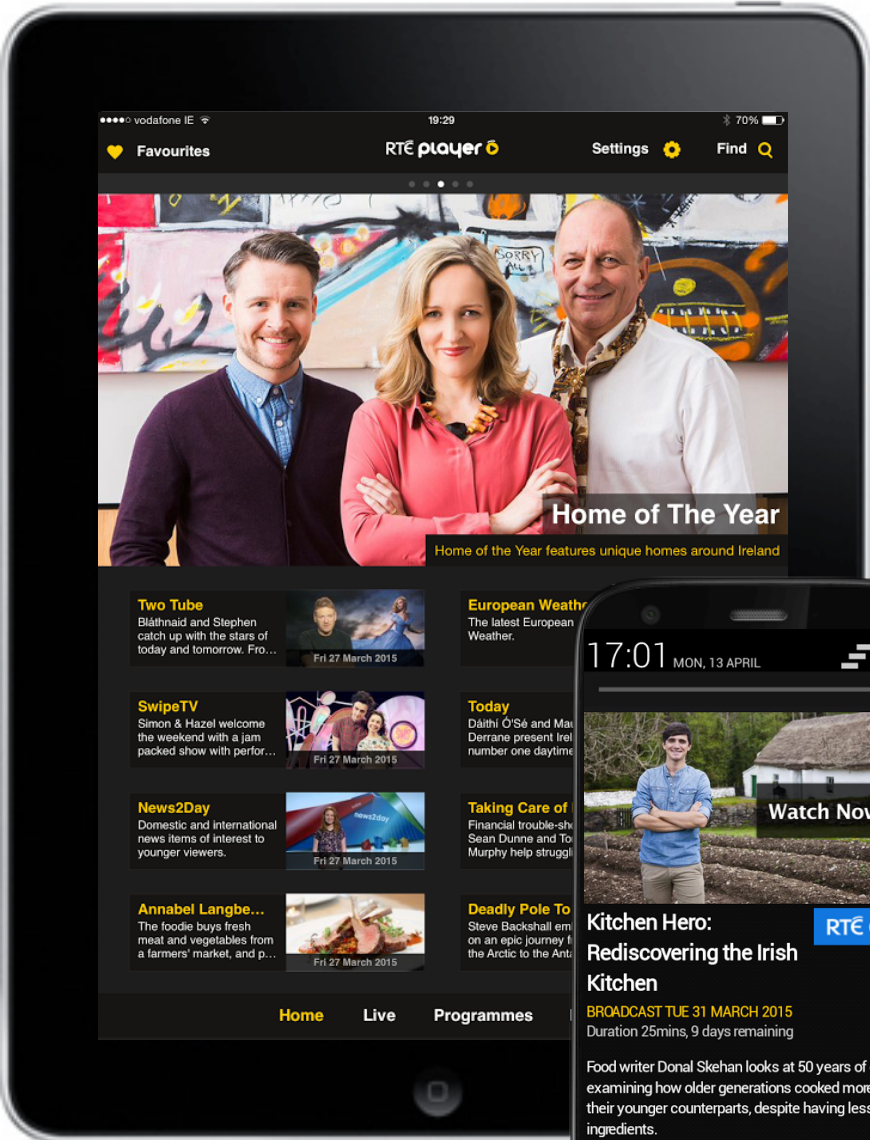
●●●●○ vodafone IE 19:29 70%

Favourites RTÉ player Settings Find

Home of The Year

Home of the Year features unique homes around Ireland

Two Tube
Bláthnaid and Stephen catch up with the stars of today and tomorrow. Fro…
Fri 27 March 2015

European Weathe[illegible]
The latest European Weather.

SwipeTV
Simon & Hazel welcome the weekend with a jam packed show with perfor…
Fri 27 March 2015

Today
Dáithí Ó'Sé and Mau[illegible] Derrane present Irel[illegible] number one daytim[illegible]

News2Day
Domestic and international news items of interest to younger viewers.
Fri 27 March 2015

Taking Care of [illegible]
Financial trouble-sh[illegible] Sean Dunne and To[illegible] Murphy help struggl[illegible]

Annabel Langbe…
The foodie buys fresh meat and vegetables from a farmers' market, and p…
Fri 27 March 2015

Deadly Pole To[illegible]
Steve Backshall em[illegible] on an epic journey f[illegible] the Arctic to the Ant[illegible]

Home Live Programmes

17:01 MON, 13 APRIL

Watch Now

Kitchen Hero: Rediscovering the Irish Kitchen

RTÉ

BROADCAST TUE 31 MARCH 2015
Duration 25mins, 9 days remaining

Food writer Donal Skehan looks at 50 years of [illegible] examining how older generations cooked more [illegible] their younger counterparts, despite having less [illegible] ingredients.